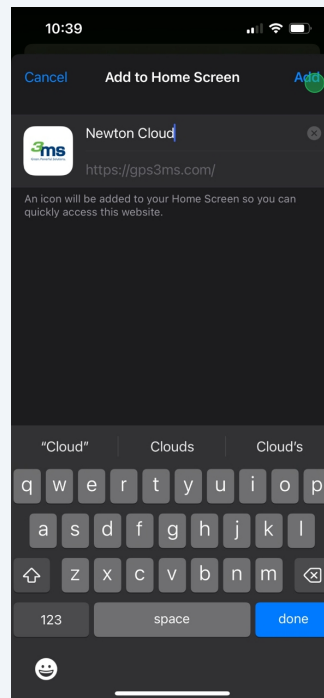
10:39

Cancel Add to Home Screen Add

3ms

Newton Cloud

https://gps3ms.com/

An icon will be added to your Home Screen so you can quickly access this website.

"Cloud" Clouds Cloud's

q w e r t y u i o p
a s d f g h j k l
z x c v b n m

123 space done